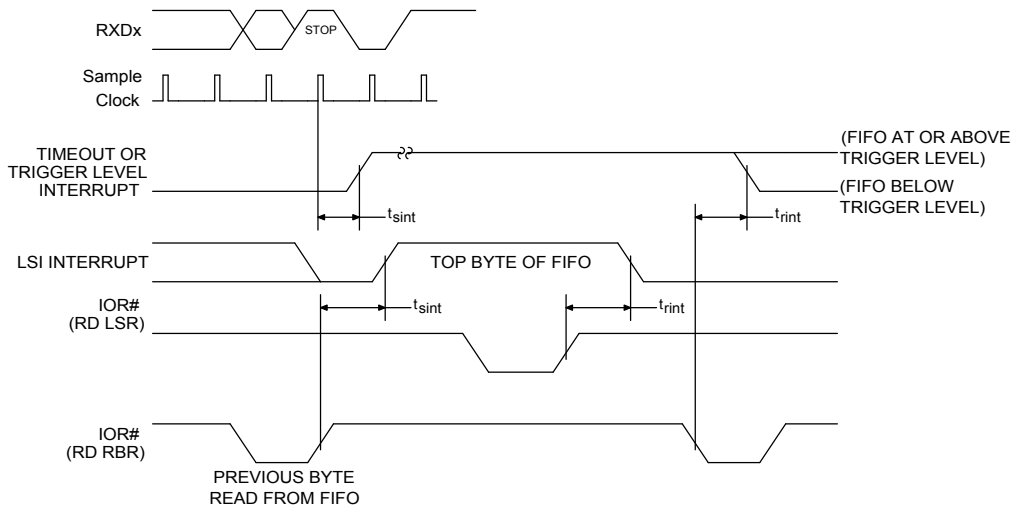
RXDx

STOP

Sample Clock

TIMEOUT OR TRIGGER LEVEL INTERRUPT

$t_{sint}$

(FIFO AT OR ABOVE TRIGGER LEVEL)

(FIFO BELOW TRIGGER LEVEL)

$t_{rint}$

LSI INTERRUPT

TOP BYTE OF FIFO

IOR# (RD LSR)

$t_{sint}$

$t_{rint}$

IOR# (RD RBR)

PREVIOUS BYTE READ FROM FIFO